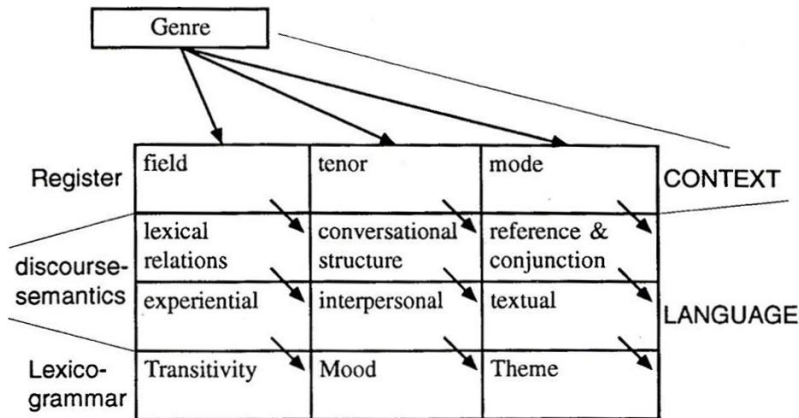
Genre

Register

discourse-semantics

Lexico-grammar

| field | tenor | mode |
|---|---|---|
| lexical relations | conversational structure | reference & conjunction |
| experiential | interpersonal | textual |
| Transitivity | Mood | Theme |

CONTEXT

LANGUAGE